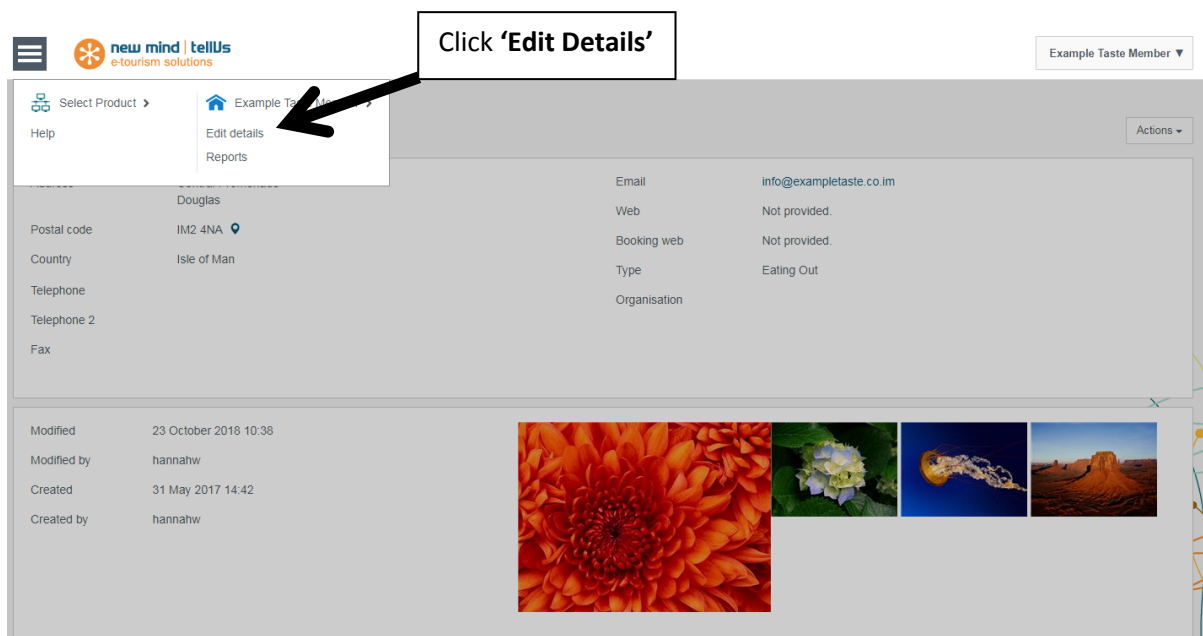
new mind | tellUs
e-tourism solutions

Click **'Edit Details'**

Example Taste Member ▼

Select Product >

Example Ta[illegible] >

Help

Edit details

Reports

Actions ▾

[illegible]

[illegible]
Douglas

Postal code IM2 4NA

Country Isle of Man

Telephone

Telephone 2

Fax

Email info@exampletaste.co.im

Web Not provided.

Booking web Not provided.

Type Eating Out

Organisation

Modified 23 October 2018 10:38

Modified by hannahw

Created 31 May 2017 14:42

Created by hannahw